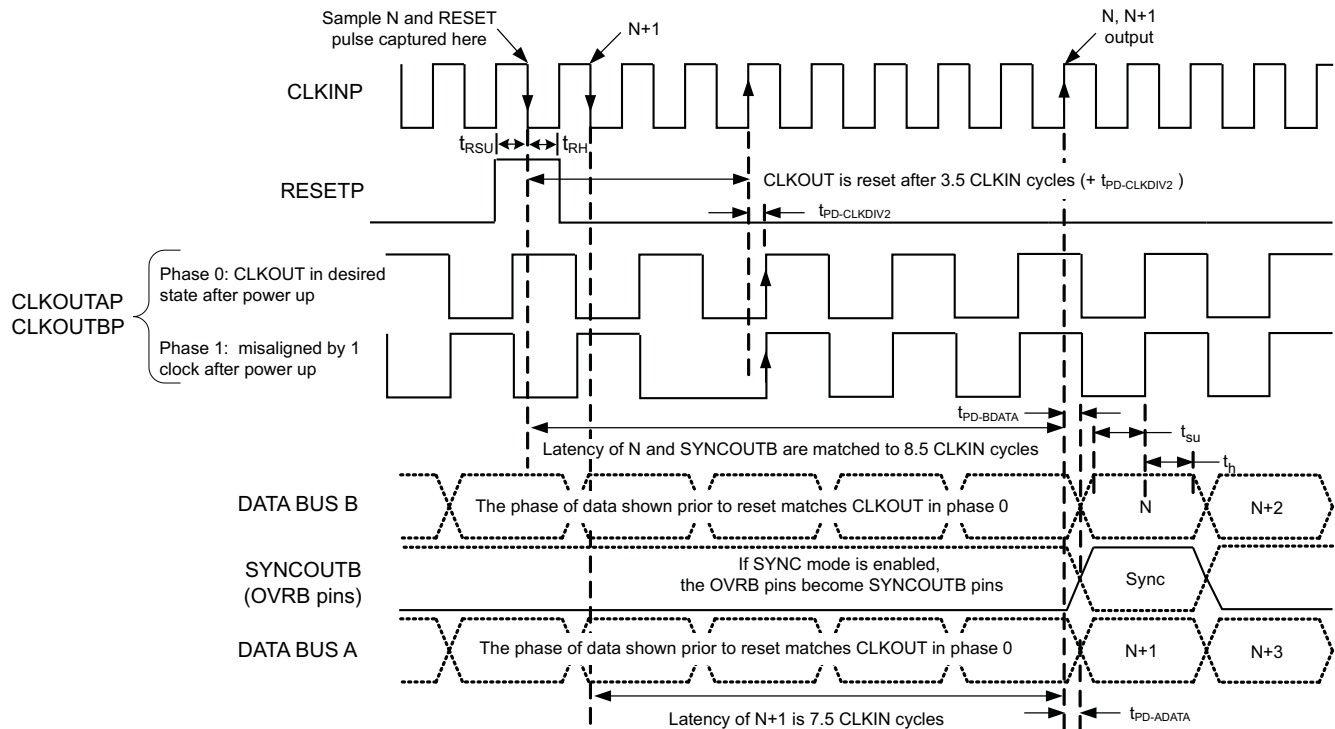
Sample N and RESET pulse captured here

N+1

N, N+1 output

CLKINP

$t_{RSU}$

$t_{RH}$

RESETP

CLKOUT is reset after 3.5 CLKIN cycles (+ $t_{PD-CLKDIV2}$ )

$t_{PD-CLKDIV2}$

CLKOUTAP
CLKOUTBP

Phase 0: CLKOUT in desired state after power up

Phase 1: misaligned by 1 clock after power up

$t_{PD-BDATA}$

$t_{su}$

$t_h$

Latency of N and SYNCOUTB are matched to 8.5 CLKIN cycles

DATA BUS B

The phase of data shown prior to reset matches CLKOUT in phase 0

N

N+2

SYNCOUTB
(OVRB pins)

If SYNC mode is enabled, the OVRB pins become SYNCOUTB pins

Sync

DATA BUS A

The phase of data shown prior to reset matches CLKOUT in phase 0

N+1

N+3

Latency of N+1 is 7.5 CLKIN cycles

$t_{PD-ADATA}$